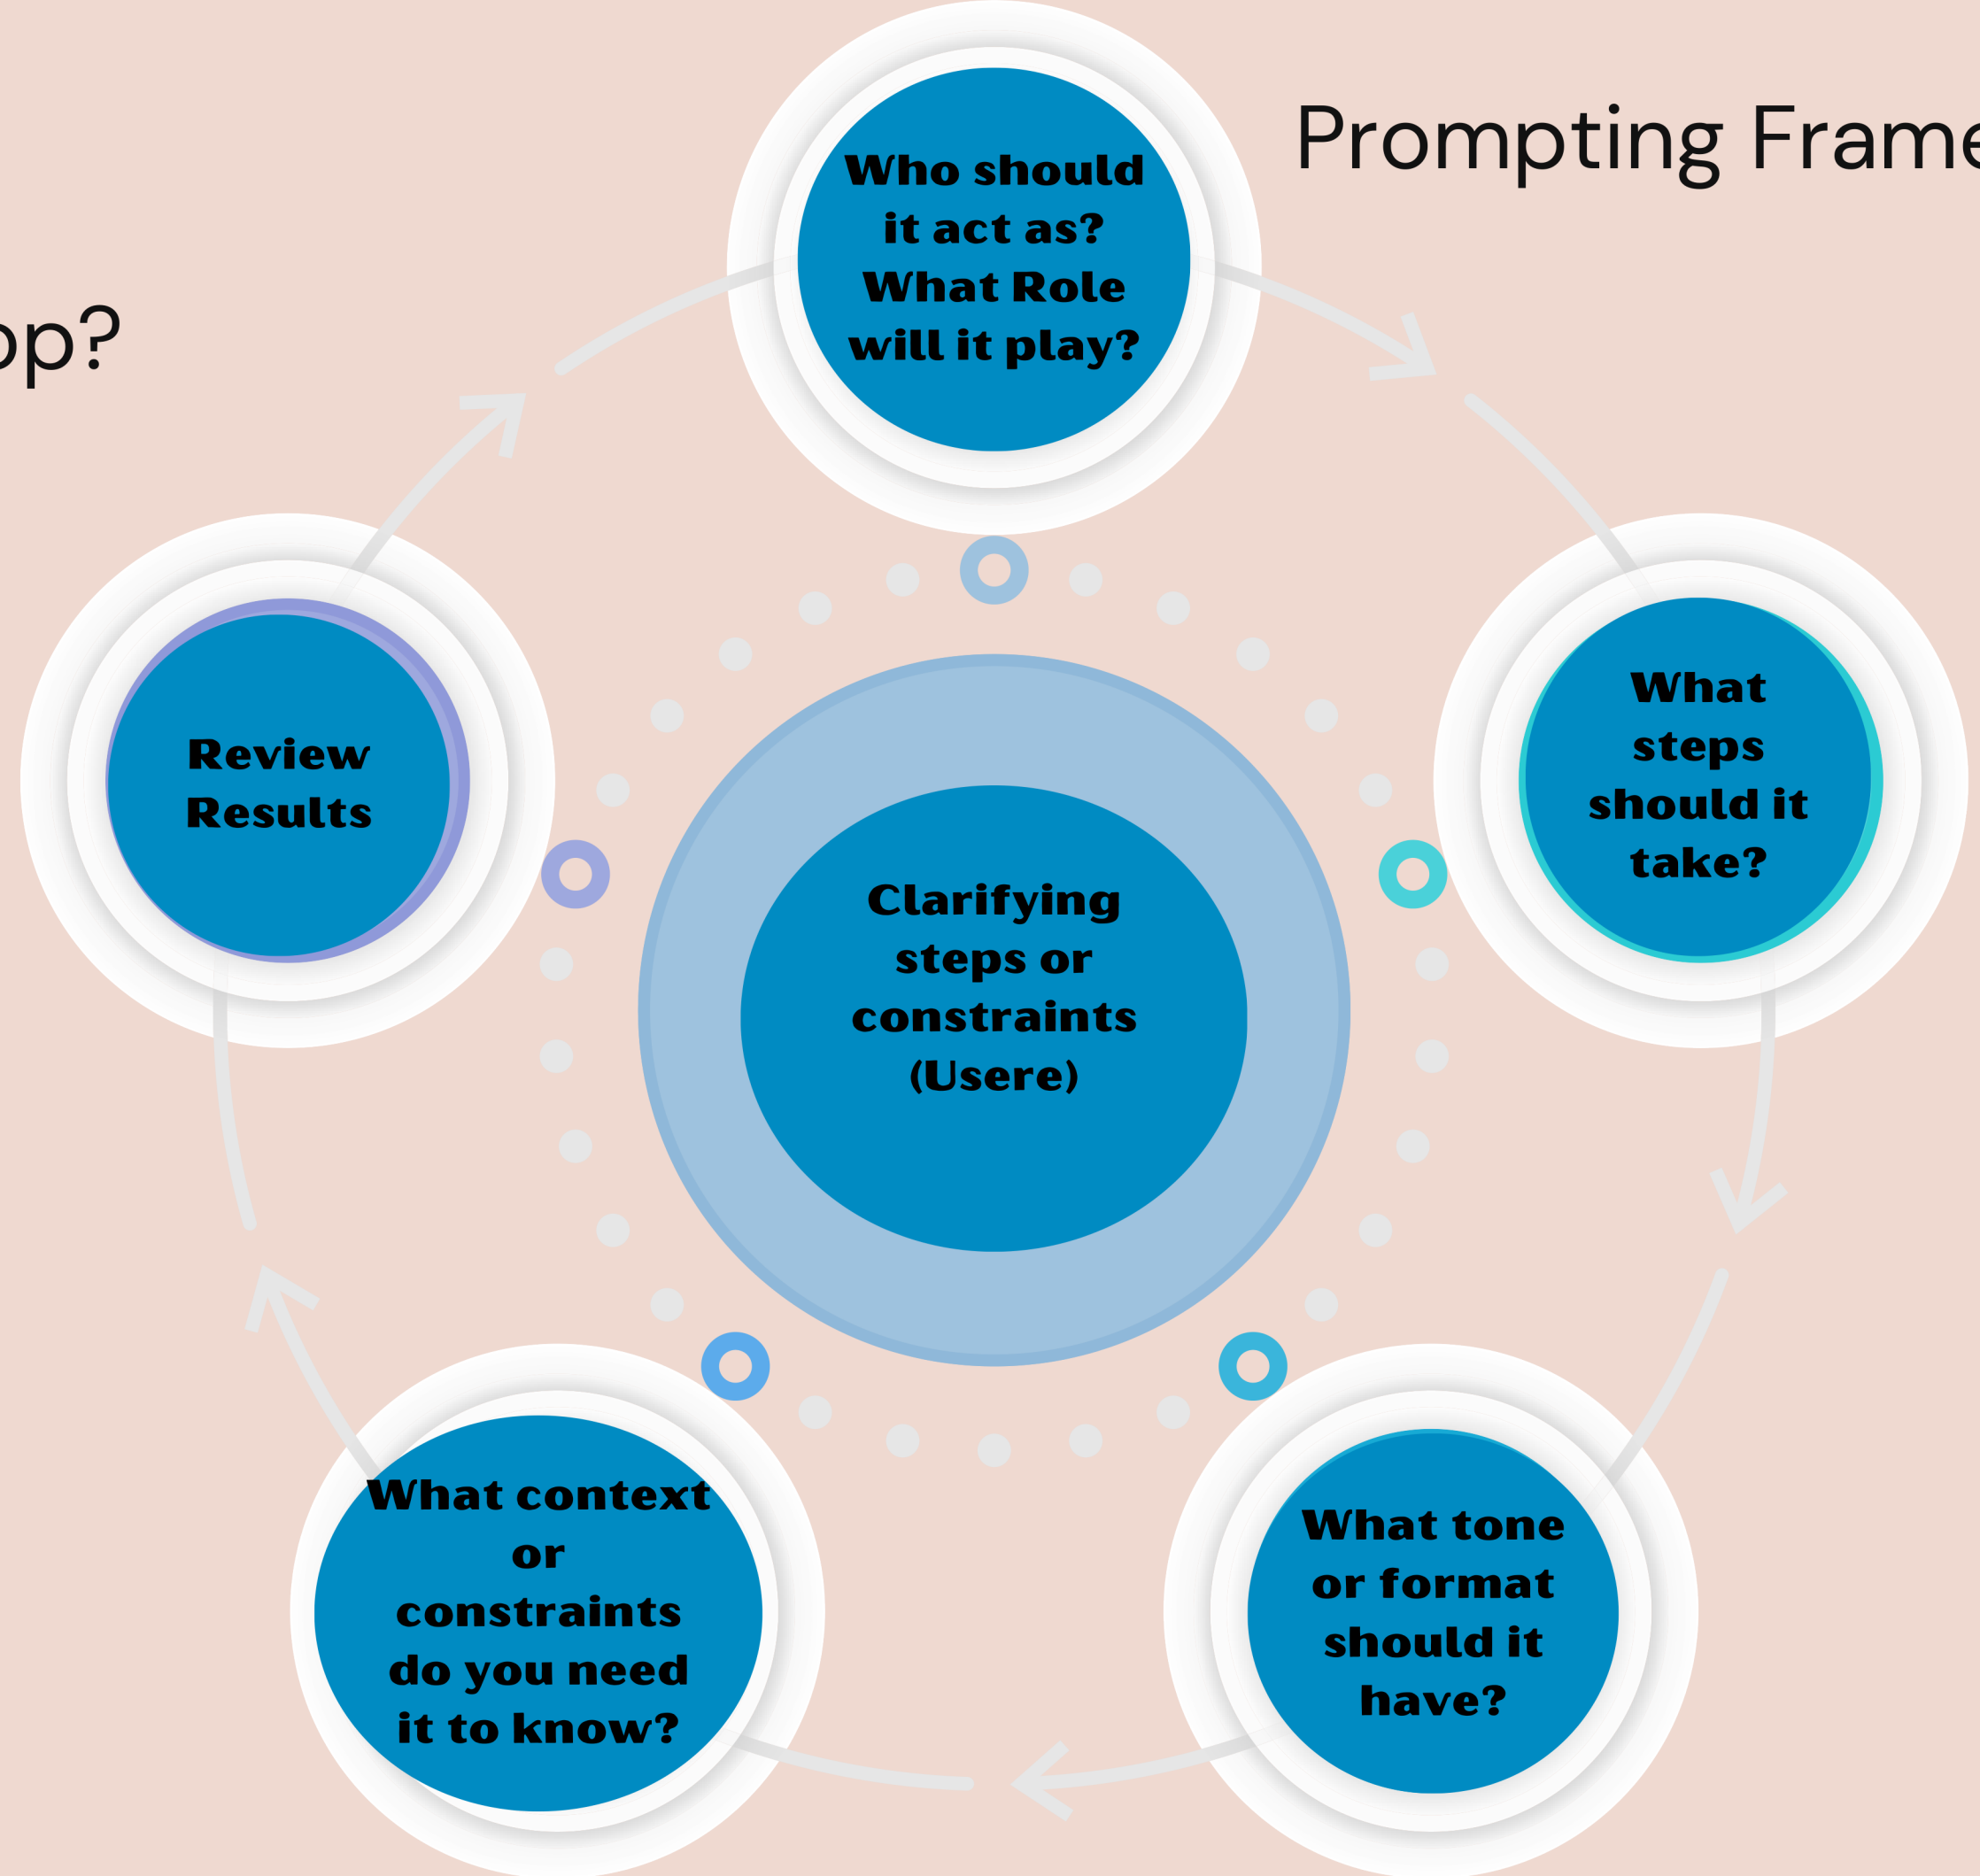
Prompting Frame

op?

Who should it act as? What Role will it play?

What steps should it take?

What tone or format should it have?

What context or constraints do you need it to know?

Review Results

Clarifying steps or constraints (Usere)